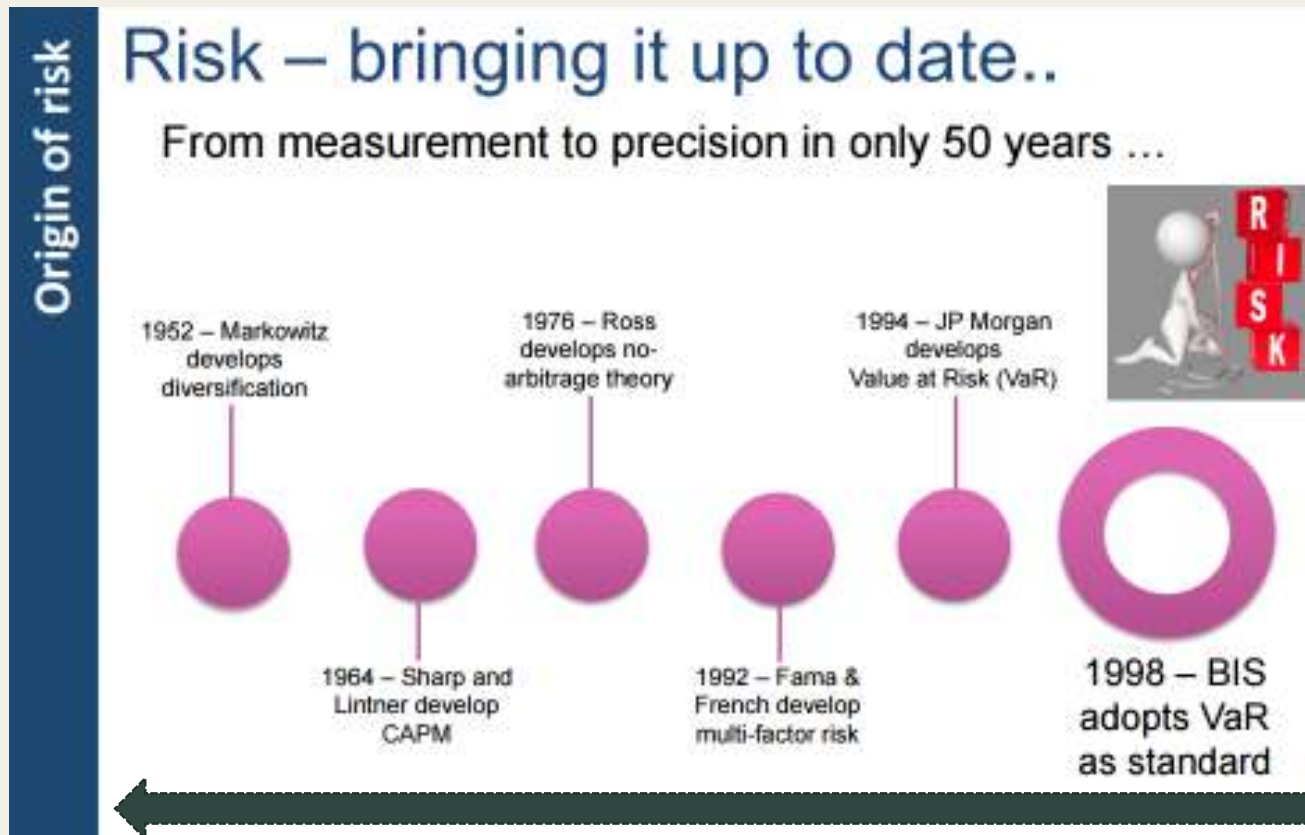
Origin of risk

Risk – bringing it up to date..

From measurement to precision in only 50 years …

R
I
S
K

1952 – Markowitz develops diversification

1964 – Sharp and Lintner develop CAPM

1976 – Ross develops no-arbitrage theory

1992 – Fama & French develop multi-factor risk

1994 – JP Morgan develops Value at Risk (VaR)

1998 – BIS adopts VaR as standard